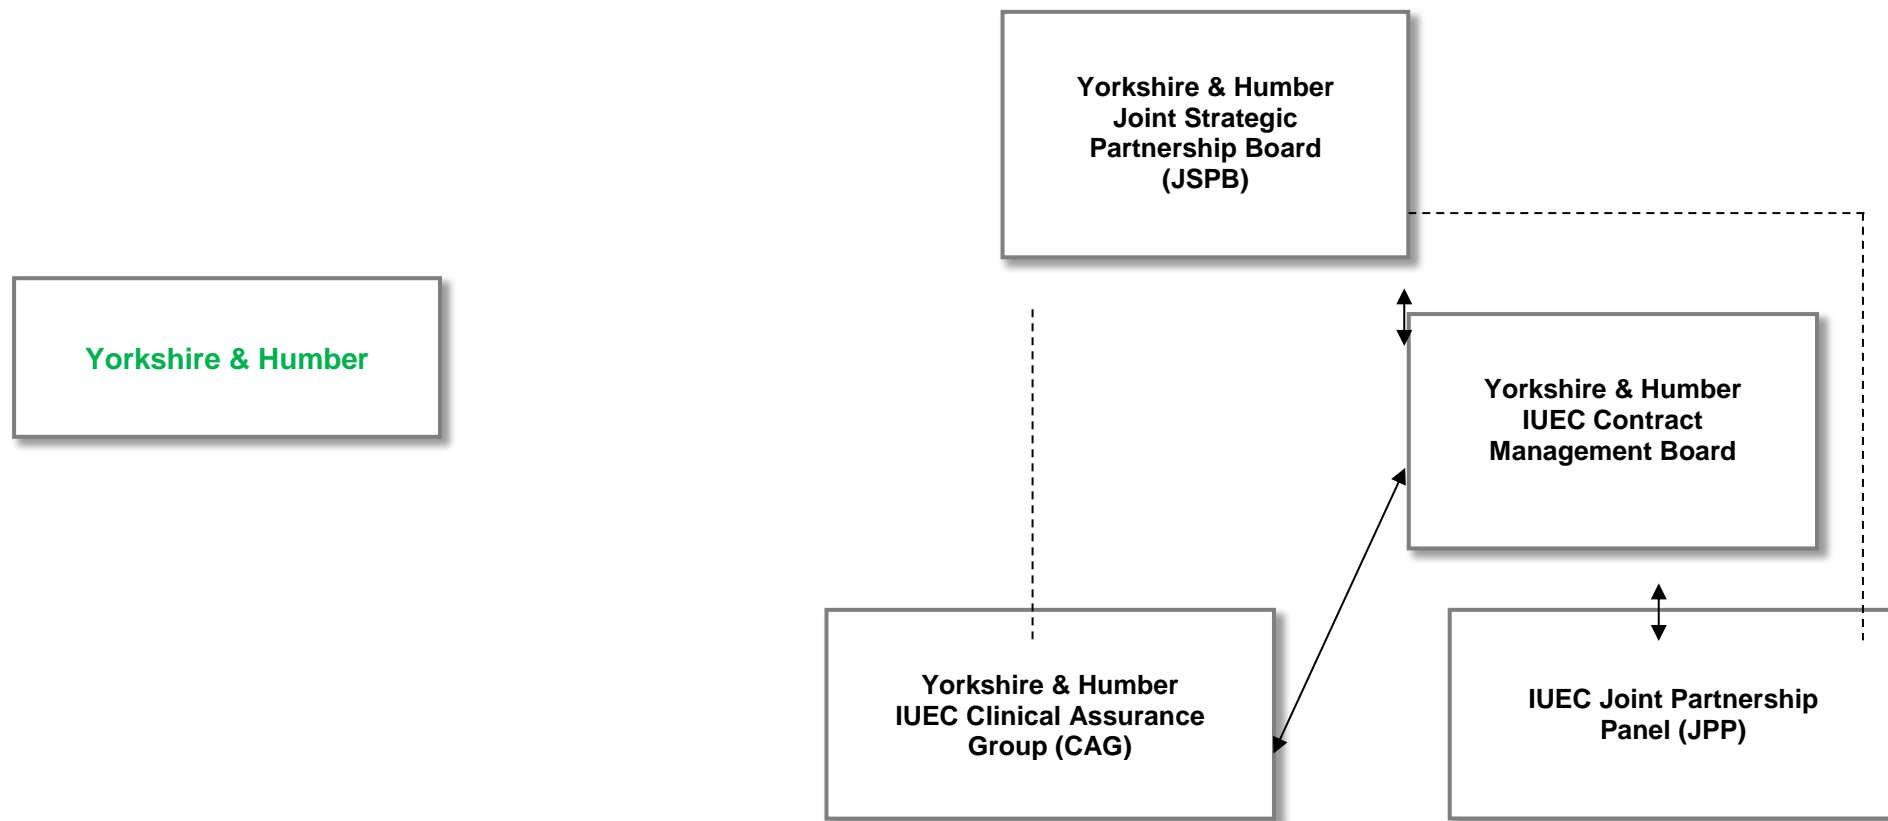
Yorkshire & Humber

Yorkshire & Humber Joint Strategic Partnership Board (JSPB)

Yorkshire & Humber IUEC Contract Management Board

Yorkshire & Humber IUEC Clinical Assurance Group (CAG)

IUEC Joint Partnership Panel (JPP)